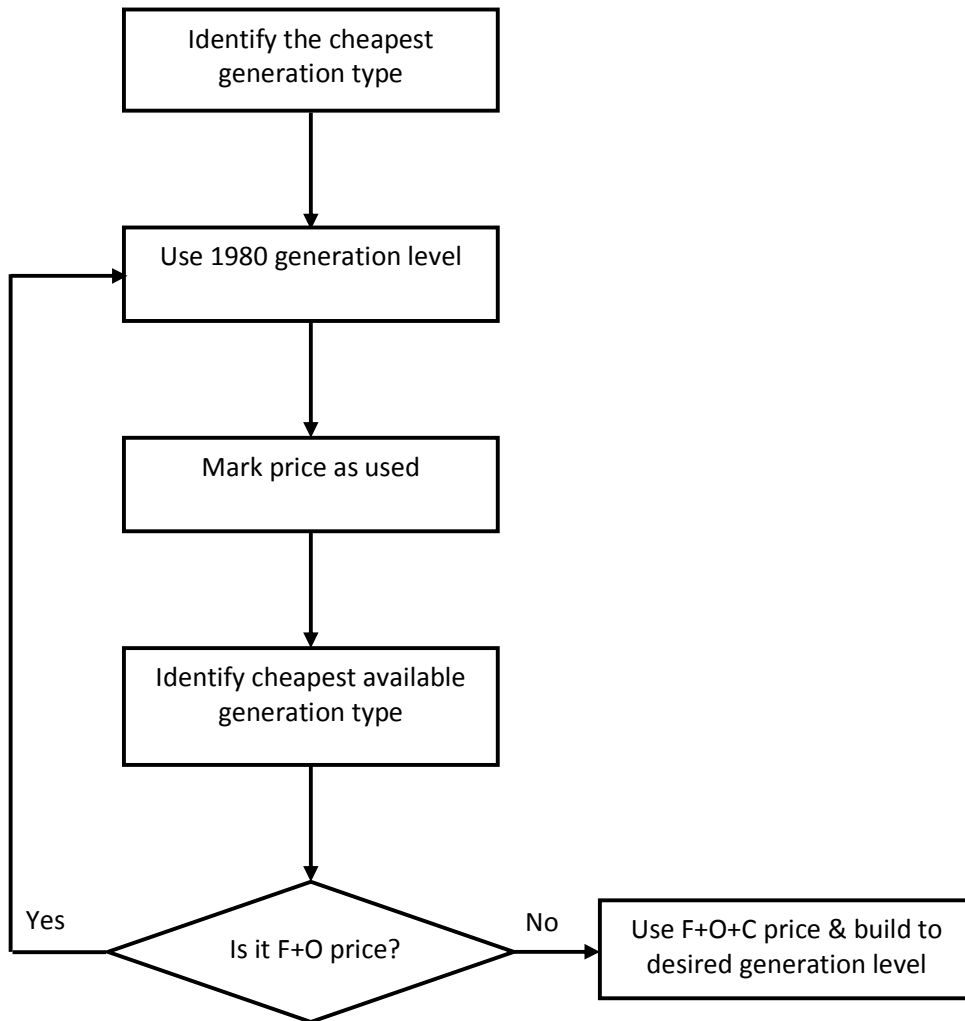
Identify the cheapest generation type

Use 1980 generation level

Mark price as used

Identify cheapest available generation type

Yes

Is it F+O price?

No

Use F+O+C price & build to desired generation level